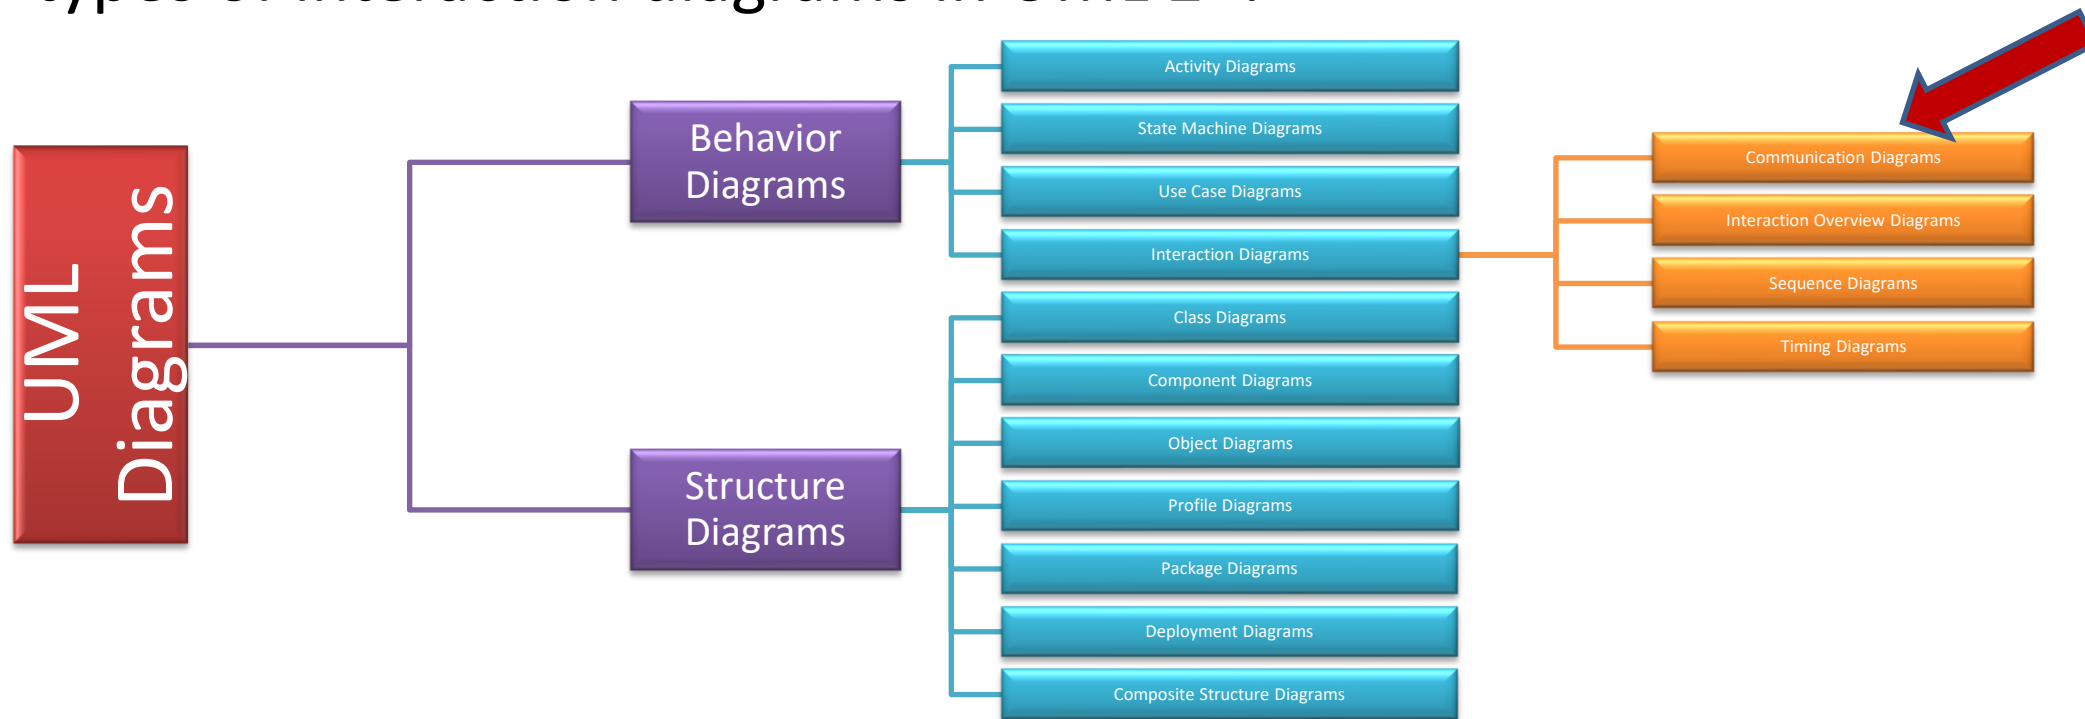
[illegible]

UML Diagrams

Behavior Diagrams

Structure Diagrams

Activity Diagrams

State Machine Diagrams

Use Case Diagrams

Interaction Diagrams

Class Diagrams

Component Diagrams

Object Diagrams

Profile Diagrams

Package Diagrams

Deployment Diagrams

Composite Structure Diagrams

Communication Diagrams

Interaction Overview Diagrams

Sequence Diagrams

Timing Diagrams